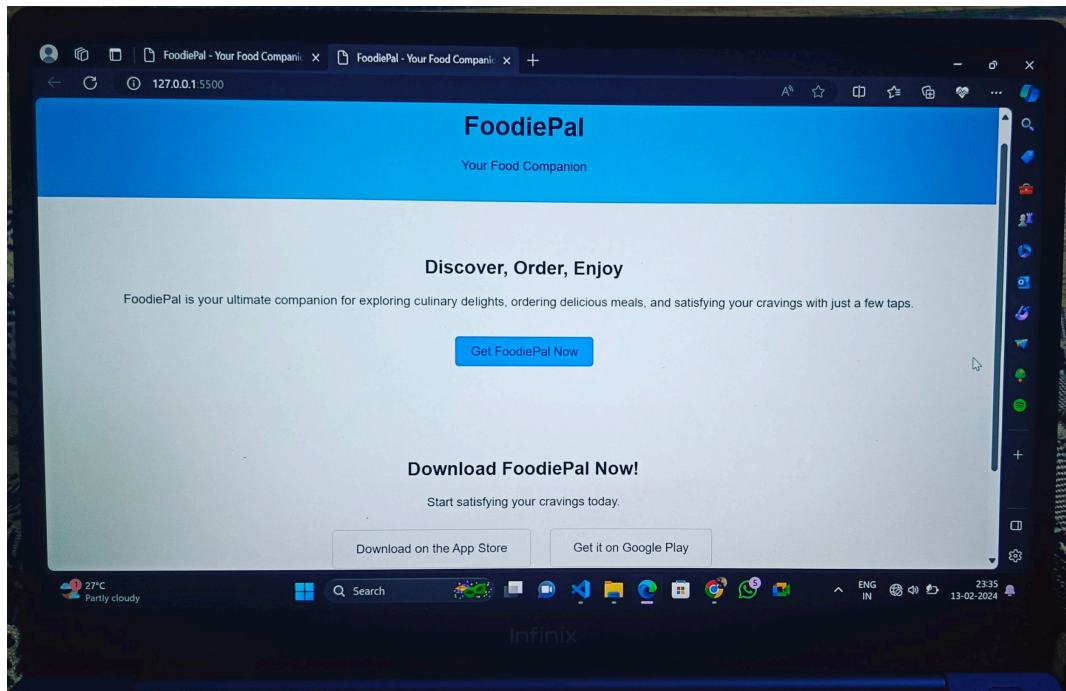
FoodiePal - Your Food Companio ×
FoodiePal - Your Food Companio ×
+
127.0.0.1:5500

FoodiePal

Your Food Companion

Discover, Order, Enjoy

FoodiePal is your ultimate companion for exploring culinary delights, ordering delicious meals, and satisfying your cravings with just a few taps.

Get FoodiePal Now

Download FoodiePal Now!

Start satisfying your cravings today.

Download on the App Store

Get it on Google Play

27°C
Partly cloudy

Search

5

ENG
IN

23:35
13-02-2024

Infinix